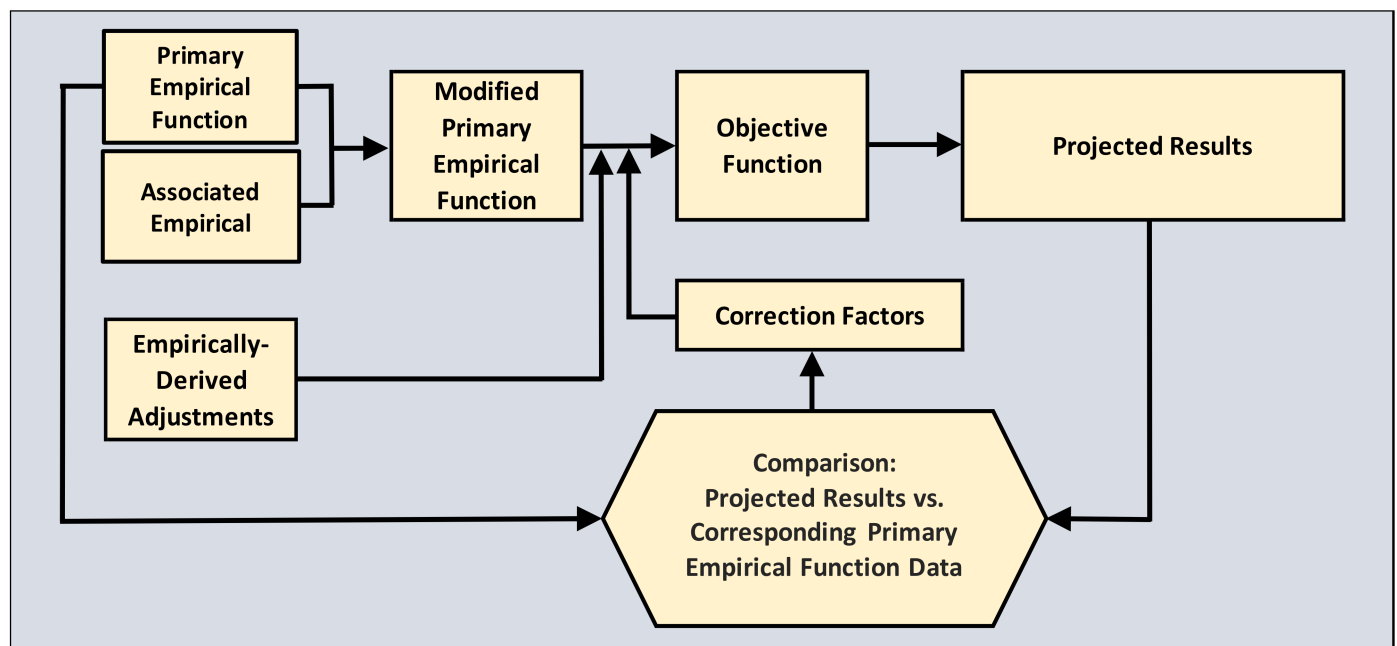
Primary Empirical Function

Associated Empirical

Modified Primary Empirical Function

Objective Function

Projected Results

Correction Factors

Empirically-Derived Adjustments

Comparison:
Projected Results vs.
Corresponding Primary Empirical Function Data